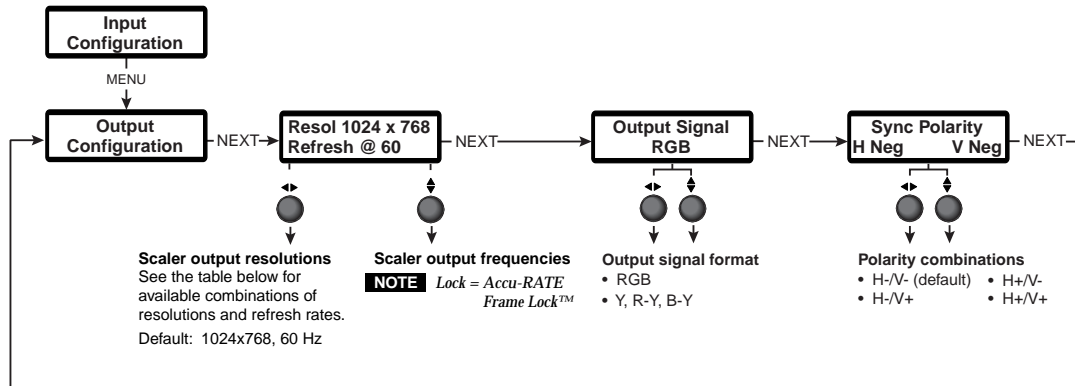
Input Configuration

MENU

Output Configuration

NEXT

Resol 1024 x 768
Refresh @ 60

NEXT

Output Signal
RGB

NEXT

Sync Polarity
H Neg V Neg

NEXT

Scaler output resolutions
See the table below for available combinations of resolutions and refresh rates.
Default: 1024x768, 60 Hz

Scaler output frequencies
NOTE Lock = Accu-RATE Frame Lock™

Output signal format
• RGB
• Y, R-Y, B-Y

Polarity combinations
• H-/V- (default)
• H-/V+
• H+/V-
• H+/V+